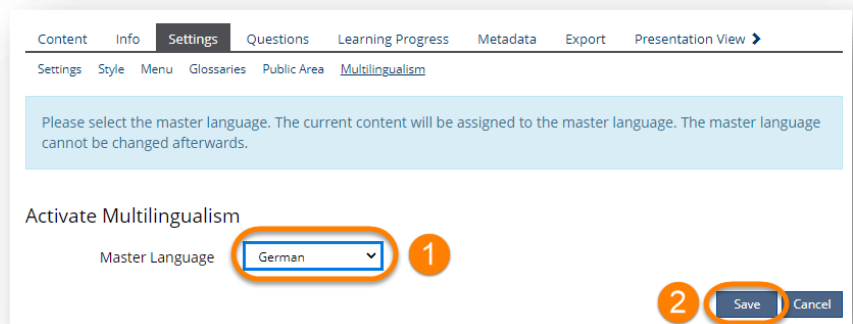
Content Info Settings Questions Learning Progress Metadata Export Presentation View ❯

Settings Style Menu Glossaries Public Area Multilingualism

Please select the master language. The current content will be assigned to the master language. The master language cannot be changed afterwards.

Activate Multilingualism

Master Language German

1

2

Save Cancel